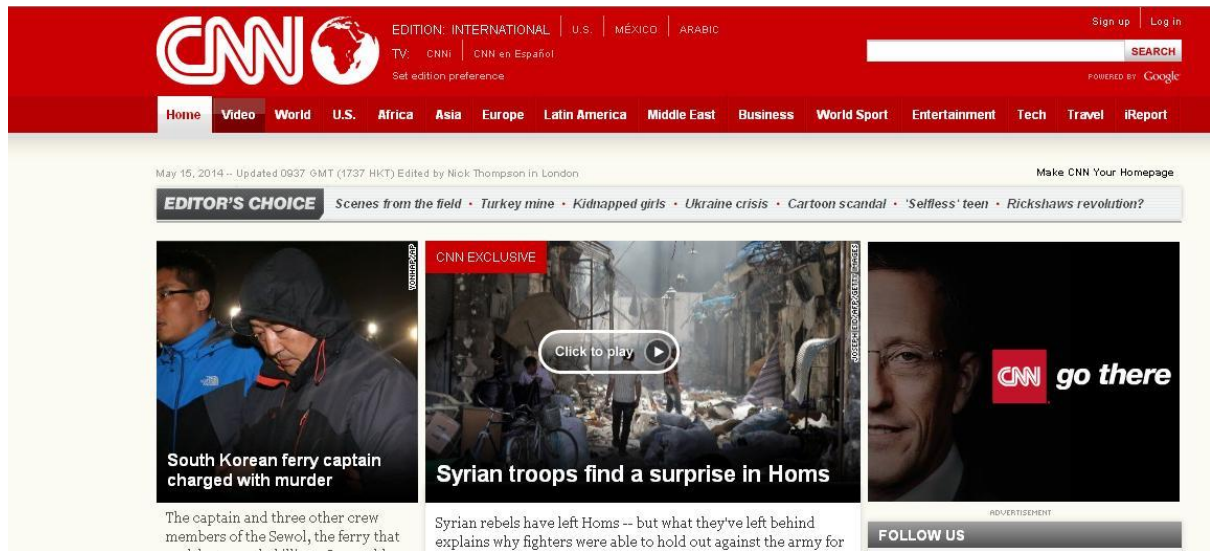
CNN

EDITION: INTERNATIONAL | U.S. | MÉXICO | ARABIC
TV: CNNi | CNN en Español
Set edition preference

Sign up | Log in
SEARCH
POWERED BY Google

Home Video World U.S. Africa Asia Europe Latin America Middle East Business World Sport Entertainment Tech Travel iReport

May 15, 2014 -- Updated 0937 GMT (1737 HKT) Edited by Nick Thompson in London

Make CNN Your Homepage

EDITOR'S CHOICE Scenes from the field · Turkey mine · Kidnapped girls · Ukraine crisis · Cartoon scandal · 'Selfless' teen · Rickshaws revolution?

South Korean ferry captain charged with murder

The captain and three other crew members of the Sewol, the ferry that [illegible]

CNN EXCLUSIVE

Click to play

Syrian troops find a surprise in Homs

Syrian rebels have left Homs -- but what they've left behind explains why fighters were able to hold out against the army for

CNN go there

ADVERTISEMENT

FOLLOW US